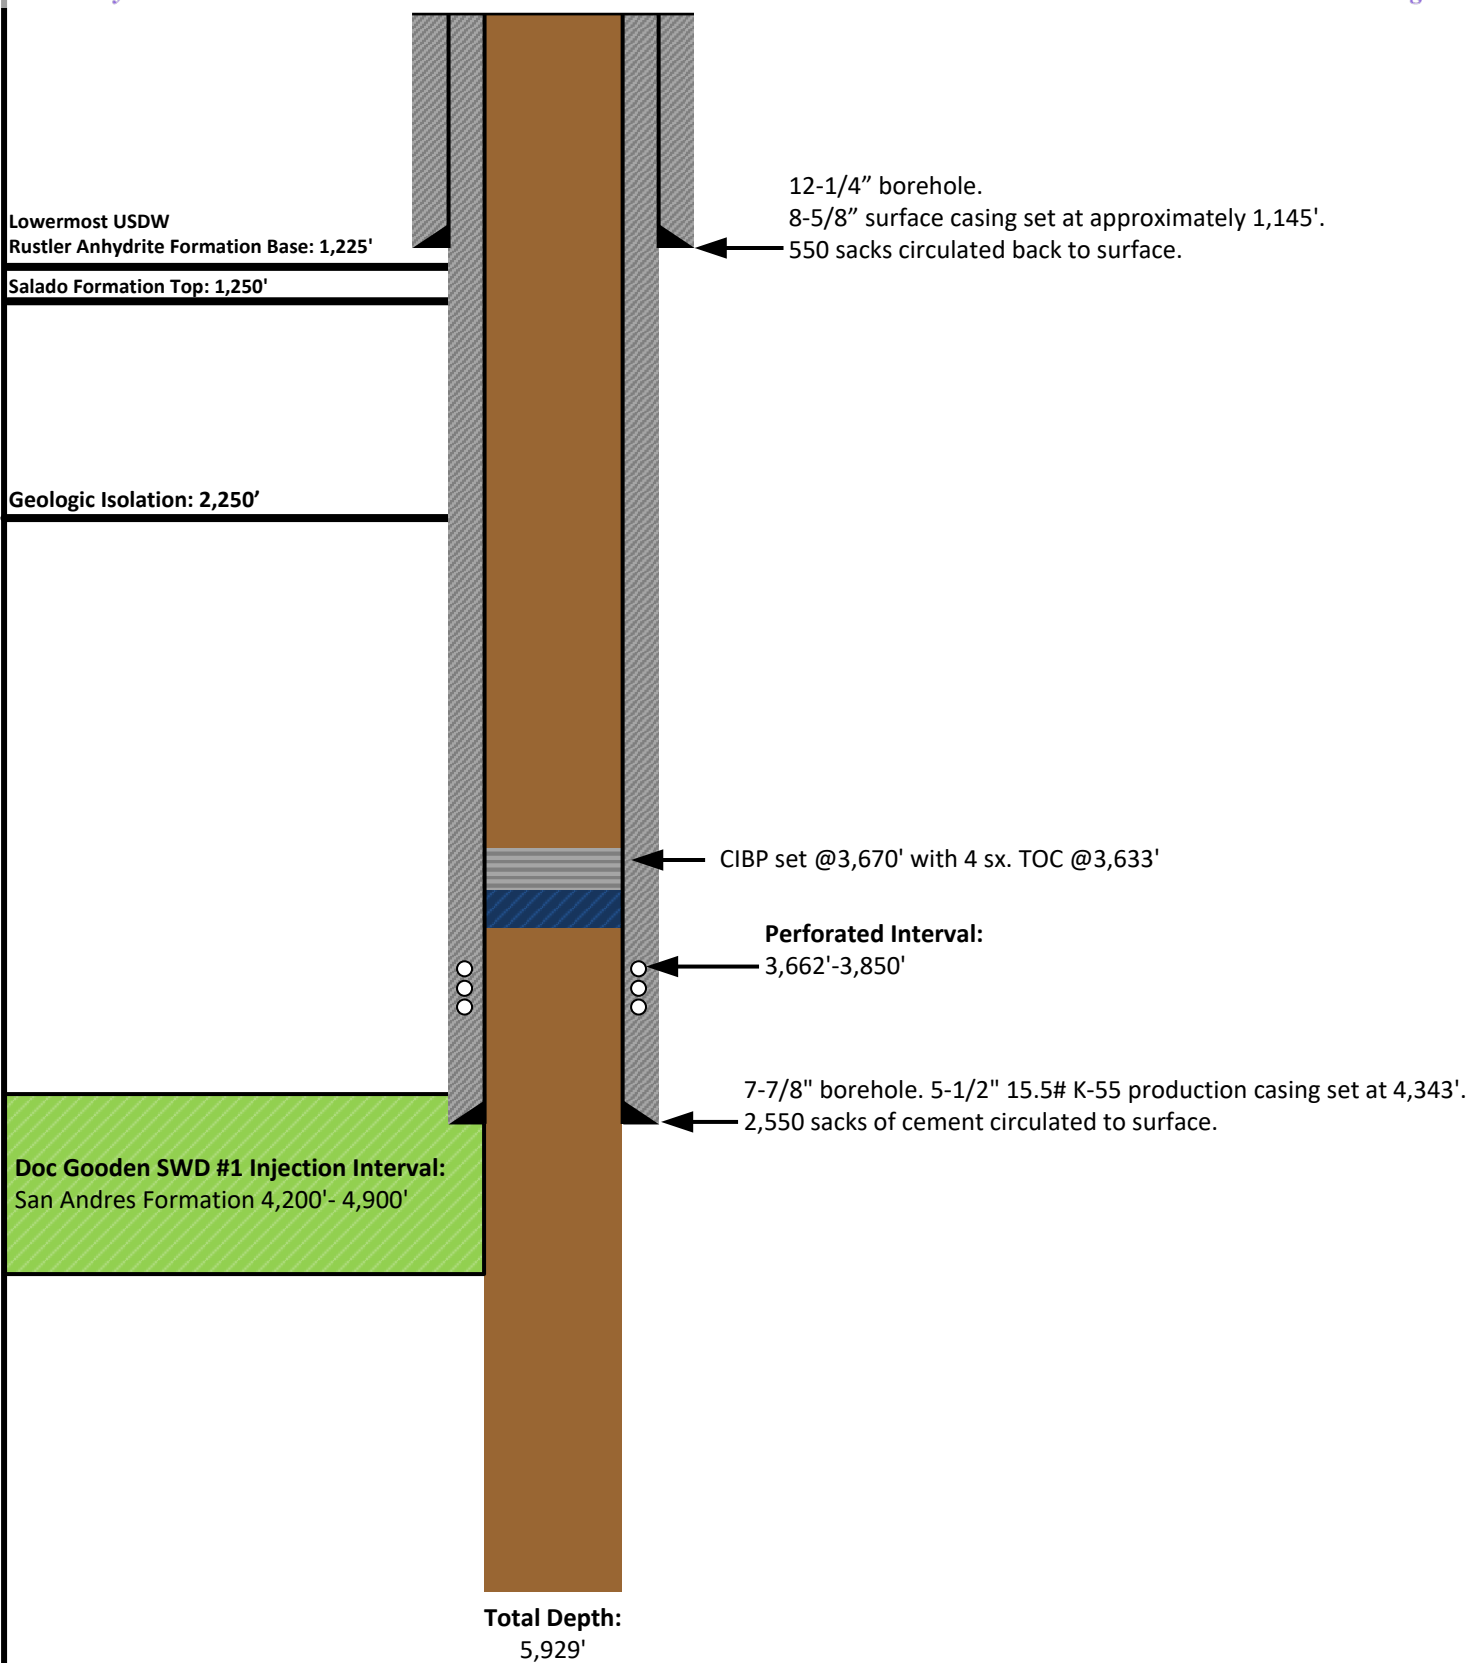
12-1/4” borehole.
8-5/8” surface casing set at approximately 1,145'.
550 sacks circulated back to surface.

Lowermost USDW
Rustler Anhydrite Formation Base: 1,225'

Salado Formation Top: 1,250'

Geologic Isolation: 2,250’

CIBP set @3,670' with 4 sx. TOC @3,633'

Perforated Interval:
3,662'-3,850'

7-7/8" borehole. 5-1/2" 15.5# K-55 production casing set at 4,343'.
2,550 sacks of cement circulated to surface.

Doc Gooden SWD #1 Injection Interval:
San Andres Formation 4,200'- 4,900'

Total Depth:
5,929'